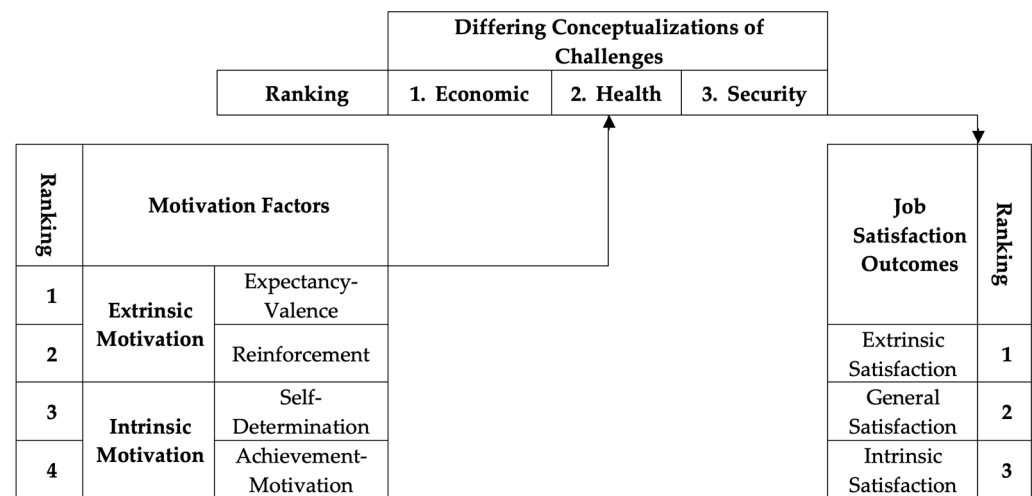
| | Differing Conceptualizations of Challenges | | |
|---|---|---|---|
| Ranking | 1. Economic | 2. Health | 3. Security |

| Ranking | Motivation Factors | |
|---|---|---|
| 1 | Extrinsic Motivation | Expectancy-Valence |
| 2 | | Reinforcement |
| 3 | Intrinsic Motivation | Self-Determination |
| 4 | | Achievement-Motivation |

| Job Satisfaction Outcomes | Ranking |
|---|---|
| Extrinsic Satisfaction | 1 |
| General Satisfaction | 2 |
| Intrinsic Satisfaction | 3 |